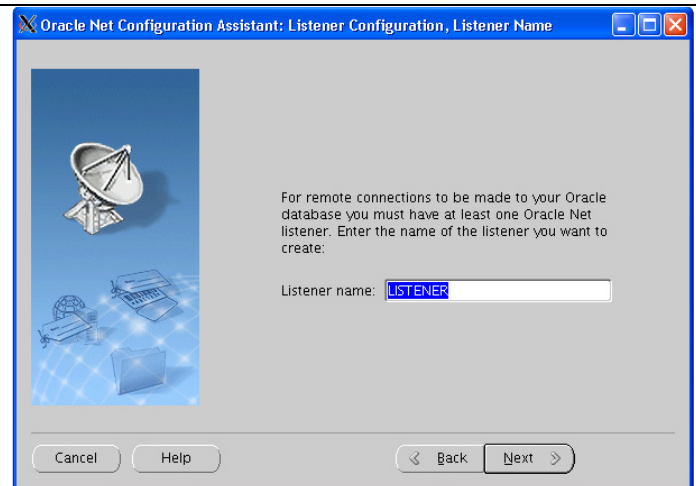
Oracle Net Configuration Assistant: Listener Configuration, Listener Name

For remote connections to be made to your Oracle database you must have at least one Oracle Net listener. Enter the name of the listener you want to create:

Listener name: LISTENER

Cancel

Help

Back

Next